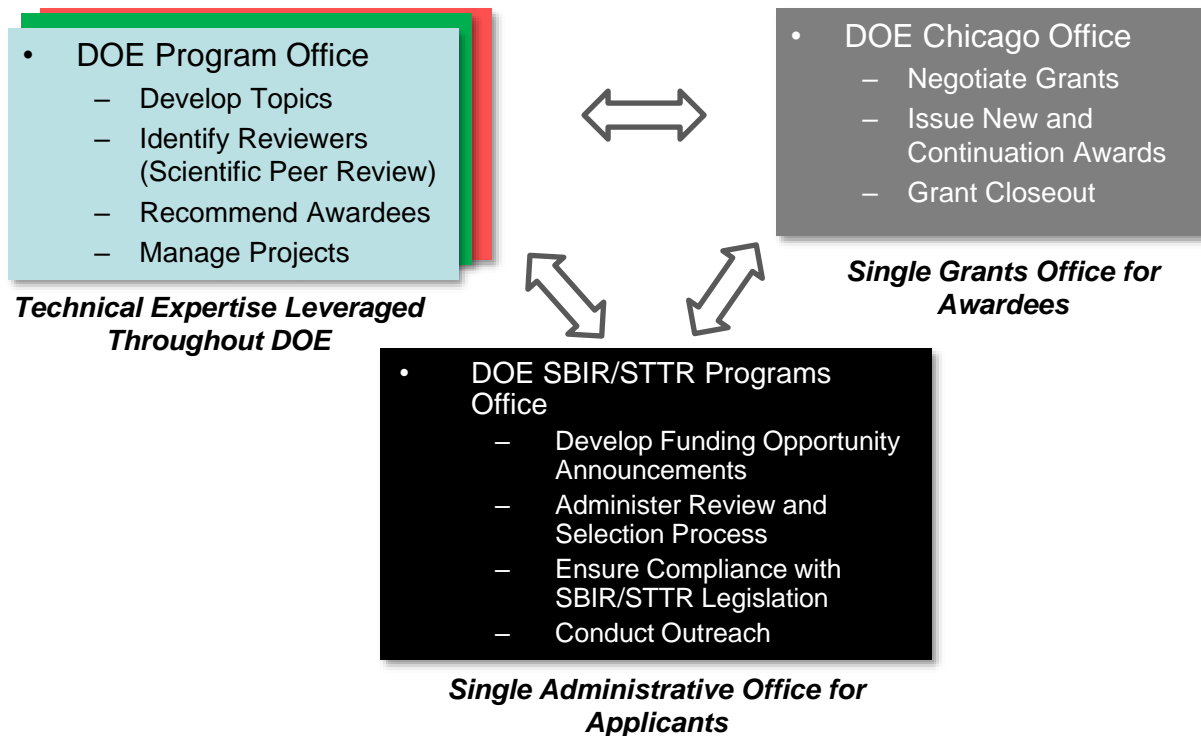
• DOE Program Office
– Develop Topics
– Identify Reviewers (Scientific Peer Review)
– Recommend Awardees
– Manage Projects

Technical Expertise Leveraged Throughout DOE

• DOE Chicago Office
– Negotiate Grants
– Issue New and Continuation Awards
– Grant Closeout

Single Grants Office for Awardees

• DOE SBIR/STTR Programs Office
– Develop Funding Opportunity Announcements
– Administer Review and Selection Process
– Ensure Compliance with SBIR/STTR Legislation
– Conduct Outreach

Single Administrative Office for Applicants